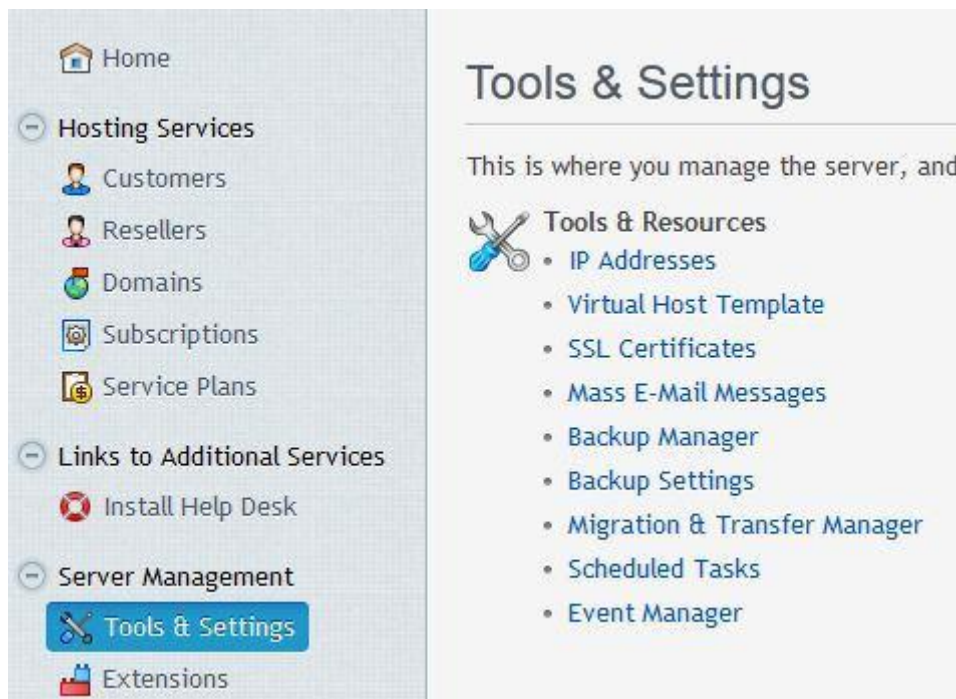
Home

Hosting Services

Customers

Resellers

Domains

Subscriptions

Service Plans

Links to Additional Services

Install Help Desk

Server Management

Tools & Settings

Extensions

Tools & Settings

This is where you manage the server, and

Tools & Resources

- IP Addresses
- Virtual Host Template
- SSL Certificates
- Mass E-Mail Messages
- Backup Manager
- Backup Settings
- Migration & Transfer Manager
- Scheduled Tasks
- Event Manager